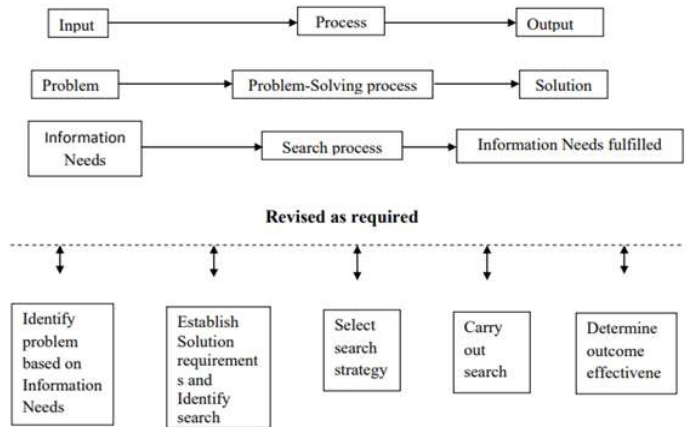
Input

Process

Output

Problem

Problem-Solving process

Solution

Information Needs

Search process

Information Needs fulfilled

Revised as required

Identify problem based on Information Needs

Establish Solution requirement s and Identify search

Select search strategy

Carry out search

Determine outcome effectivene